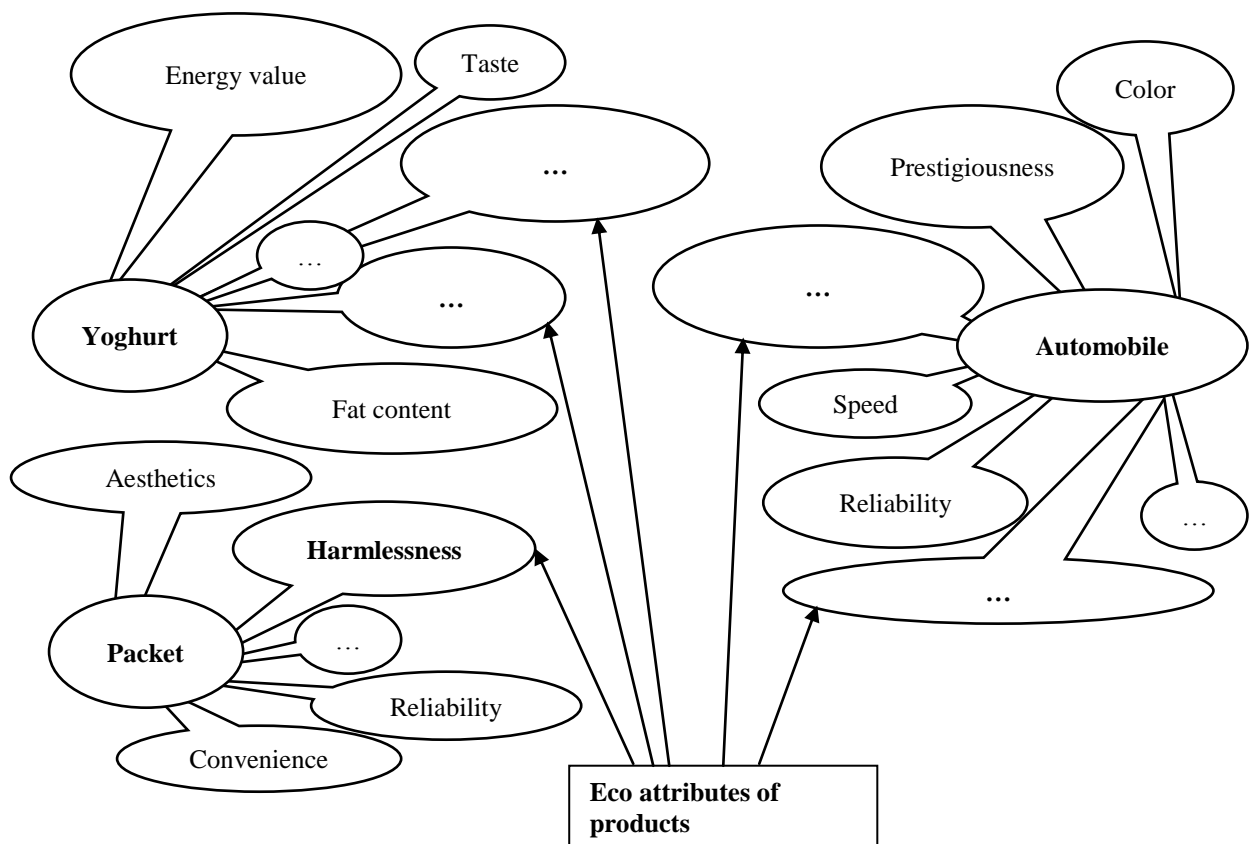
Energy value

Taste

…

Color

Prestigiousness

…

…

…

Yoghurt

Automobile

Fat content

Speed

Aesthetics

Reliability

…

Harmlessness

…

Packet

…

Reliability

Convenience

Eco attributes of products